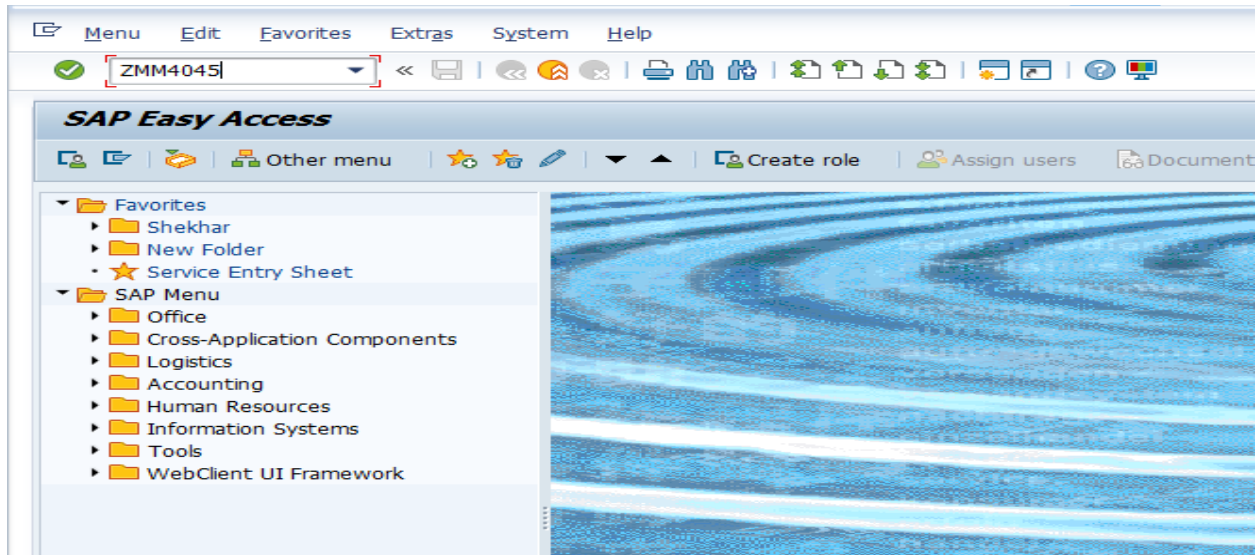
Menu Edit Favorites Extras System Help

ZMM4045

SAP Easy Access

Other menu

Create role

Assign users

Document

Favorites
Shekhar
New Folder
Service Entry Sheet
SAP Menu
Office
Cross-Application Components
Logistics
Accounting
Human Resources
Information Systems
Tools
WebClient UI Framework